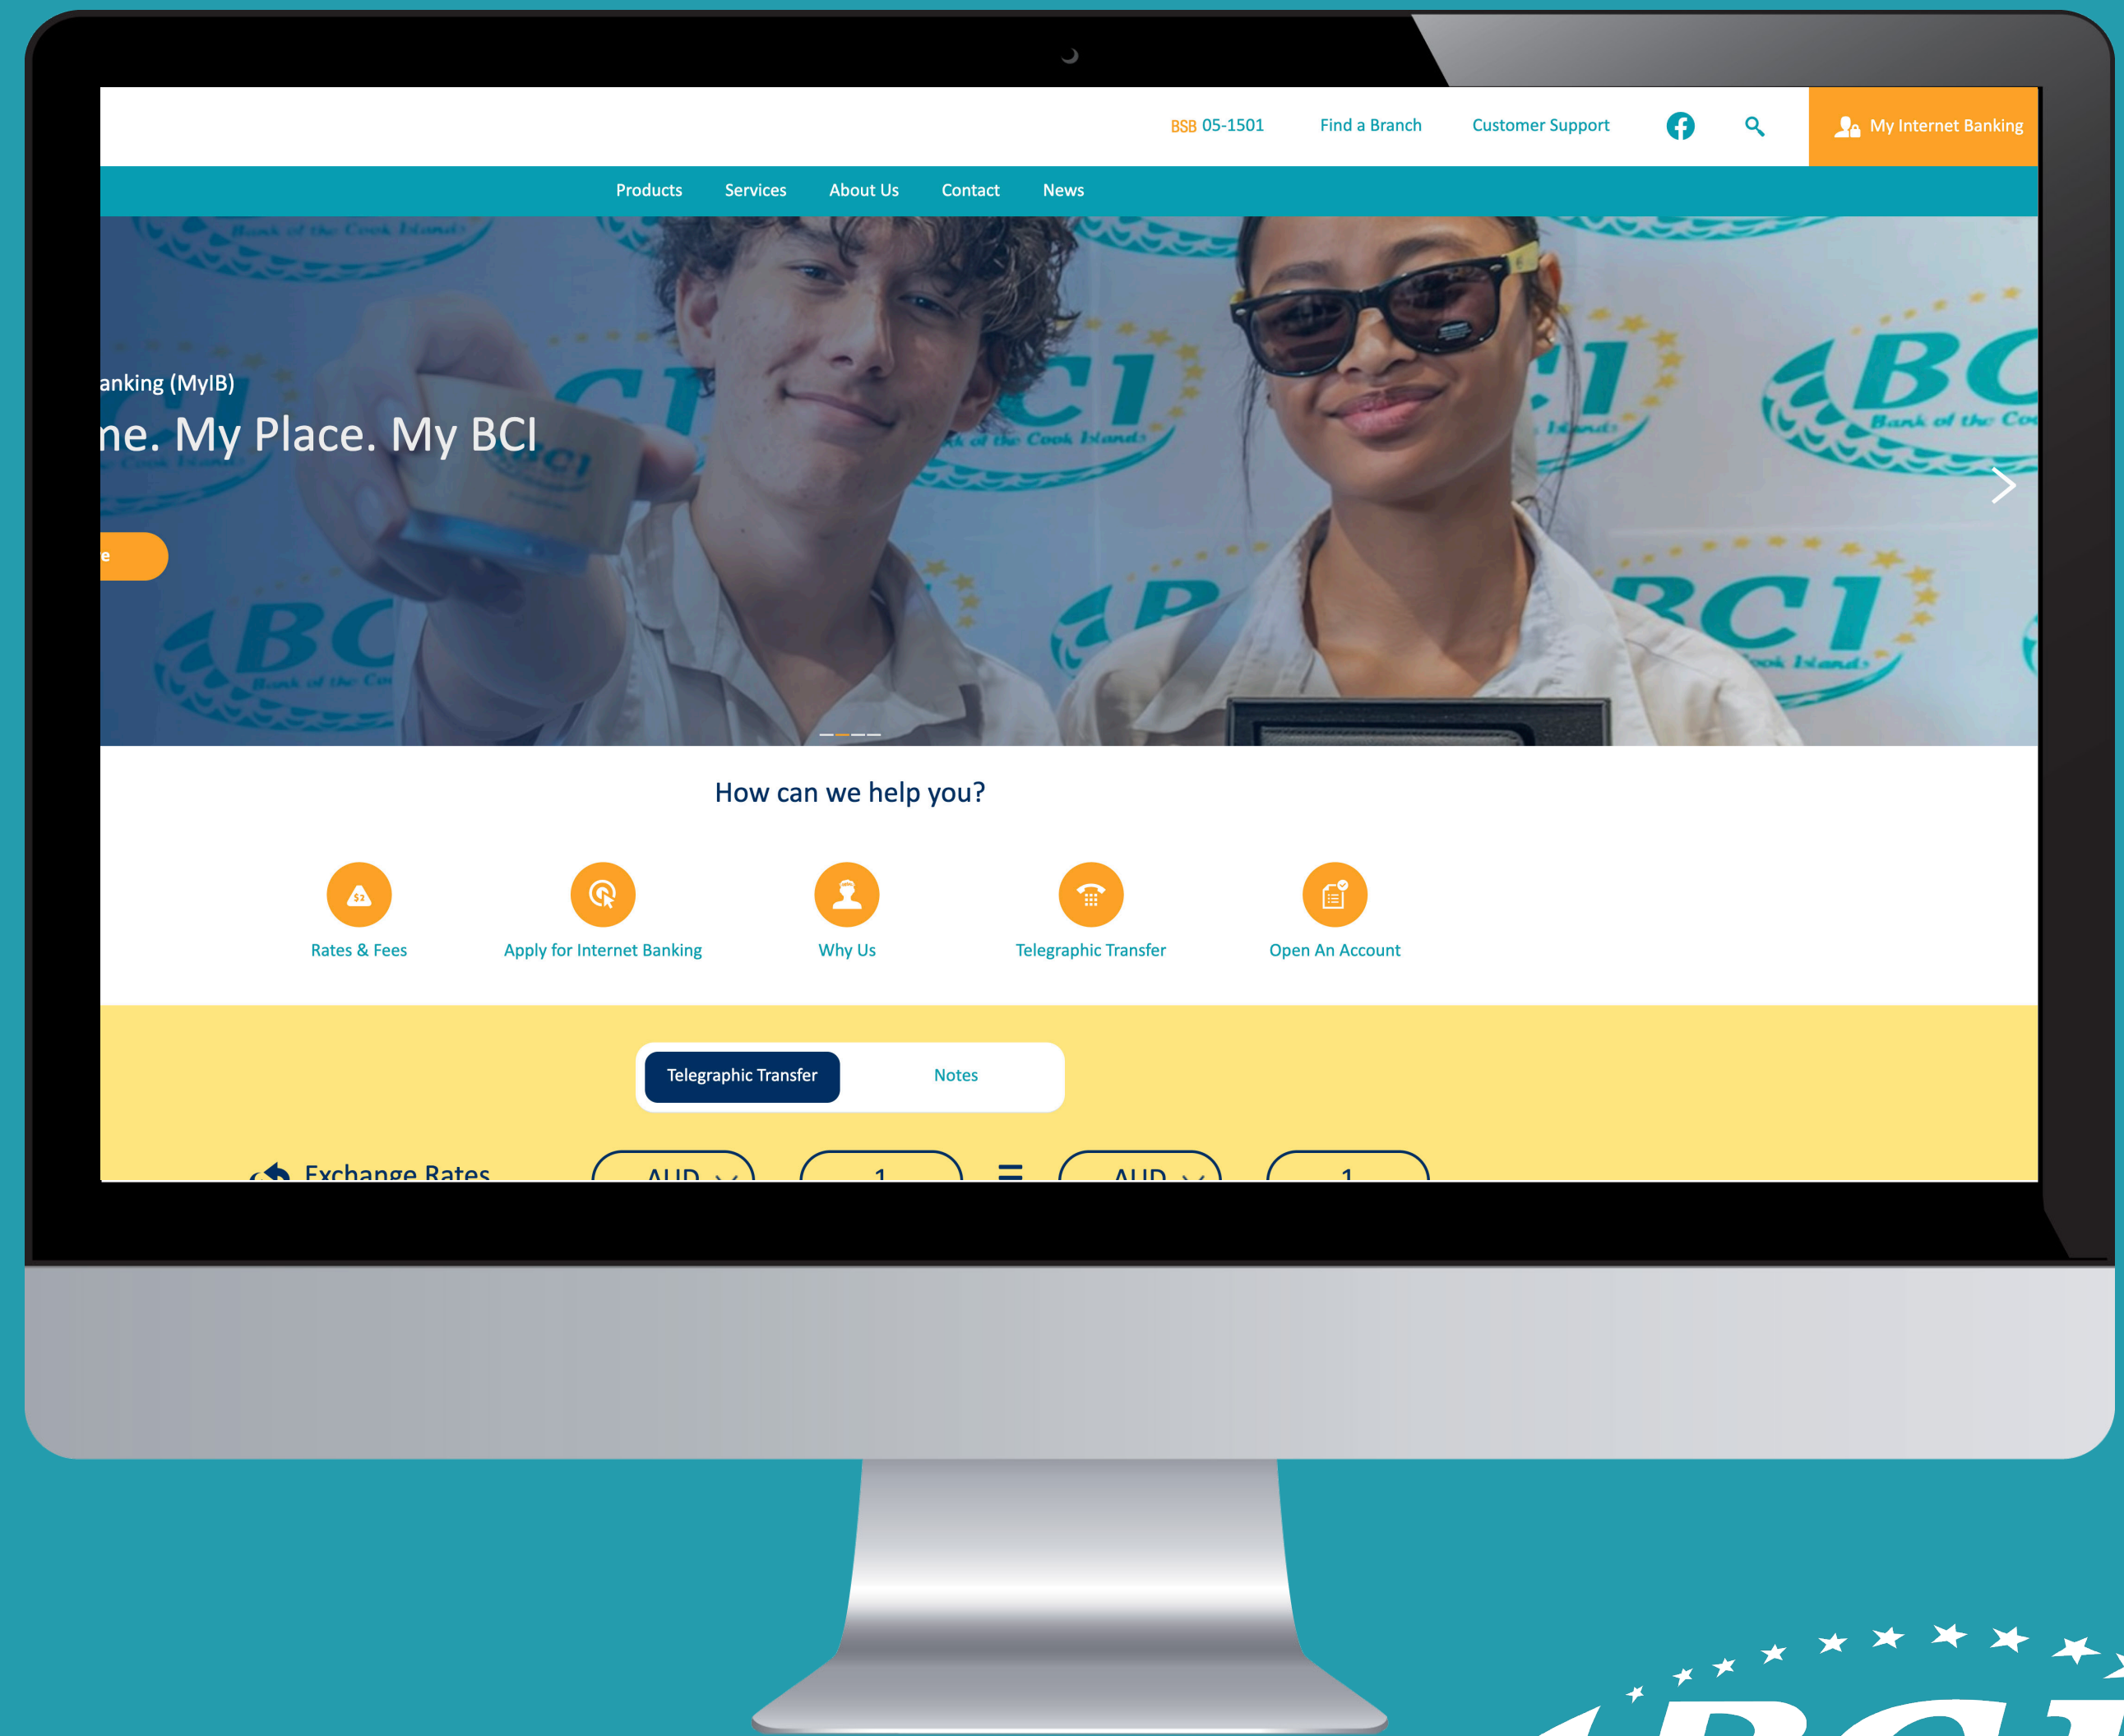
BSB 05-1501 Find a Branch Customer Support My Internet Banking

Products Services About Us Contact News

anking (MyIB)

ne. My Place. My BCI

e

How can we help you?

Rates & Fees Apply for Internet Banking Why Us Telegraphic Transfer Open An Account

Telegraphic Transfer Notes

Exchange Rates AUD 1 = AUD 1